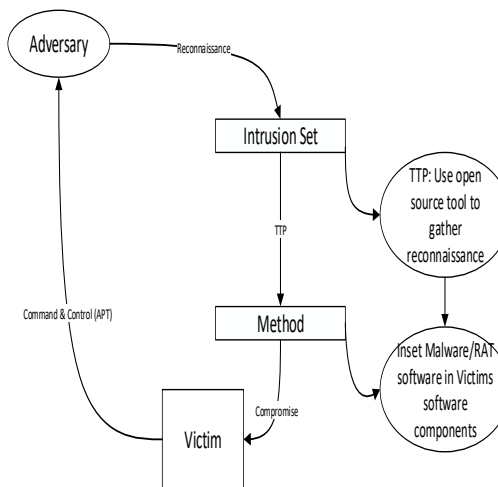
Adversary

Reconnaissance

Intrusion Set

TTP: Use open source tool to gather reconnaissance

TTP

Command & Control (APT)

Method

Inset Malware/RAT software in Victims software components

Compromise

Victim